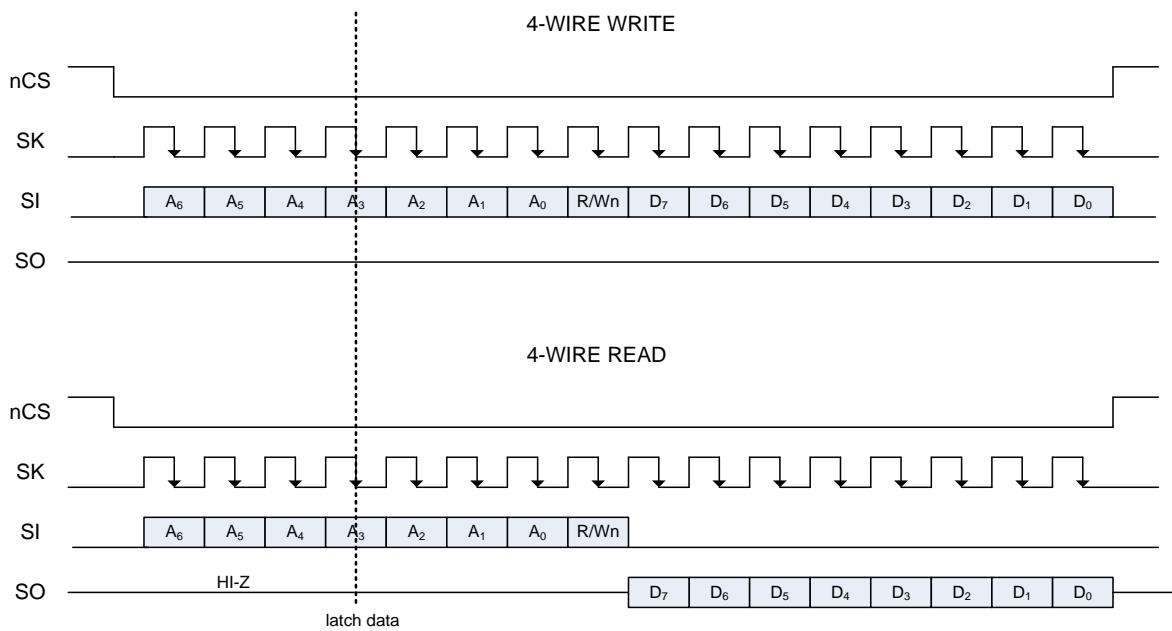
4-WIRE WRITE

nCS

SK

SI

| $A_6$ | $A_5$ | $A_4$ | $A_3$ | $A_2$ | $A_1$ | $A_0$ | R/Wn | $D_7$ | $D_6$ | $D_5$ | $D_4$ | $D_3$ | $D_2$ | $D_1$ | $D_0$ |
|---|---|---|---|---|---|---|---|---|---|---|---|---|---|---|---|

SO

4-WIRE READ

nCS

SK

SI

| $A_6$ | $A_5$ | $A_4$ | $A_3$ | $A_2$ | $A_1$ | $A_0$ | R/Wn |
|---|---|---|---|---|---|---|---|

SO

HI-Z

| $D_7$ | $D_6$ | $D_5$ | $D_4$ | $D_3$ | $D_2$ | $D_1$ | $D_0$ |
|---|---|---|---|---|---|---|---|

latch data